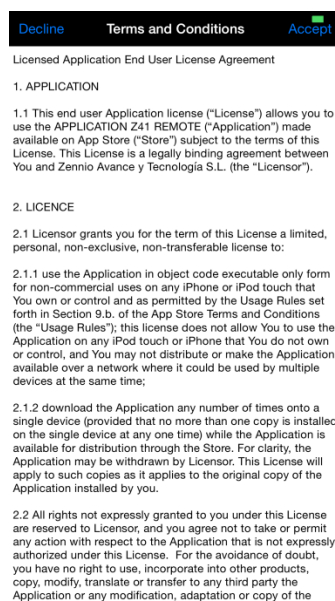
Decline Terms and Conditions Accept

Licensed Application End User License Agreement

1. APPLICATION

1.1 This end user Application license ("License") allows you to use the APPLICATION Z41 REMOTE ("Application") made available on App Store ("Store") subject to the terms of this License. This License is a legally binding agreement between You and Zennio Avance y Tecnología S.L. (the "Licensor").

2. LICENCE

2.1 Licensor grants you for the term of this License a limited, personal, non-exclusive, non-transferable license to:

2.1.1 use the Application in object code executable only form for non-commercial uses on any iPhone or iPod touch that You own or control and as permitted by the Usage Rules set forth in Section 9.b. of the App Store Terms and Conditions (the "Usage Rules"); this license does not allow You to use the Application on any iPod touch or iPhone that You do not own or control, and You may not distribute or make the Application available over a network where it could be used by multiple devices at the same time;

2.1.2 download the Application any number of times onto a single device (provided that no more than one copy is installed on the single device at any one time) while the Application is available for distribution through the Store. For clarity, the Application may be withdrawn by Licensor. This License will apply to such copies as it applies to the original copy of the Application installed by you.

2.2 All rights not expressly granted to you under this License are reserved to Licensor, and you agree not to take or permit any action with respect to the Application that is not expressly authorized under this License. For the avoidance of doubt, you have no right to use, incorporate into other products, copy, modify, translate or transfer to any third party the Application or any modification, adaptation or copy of the